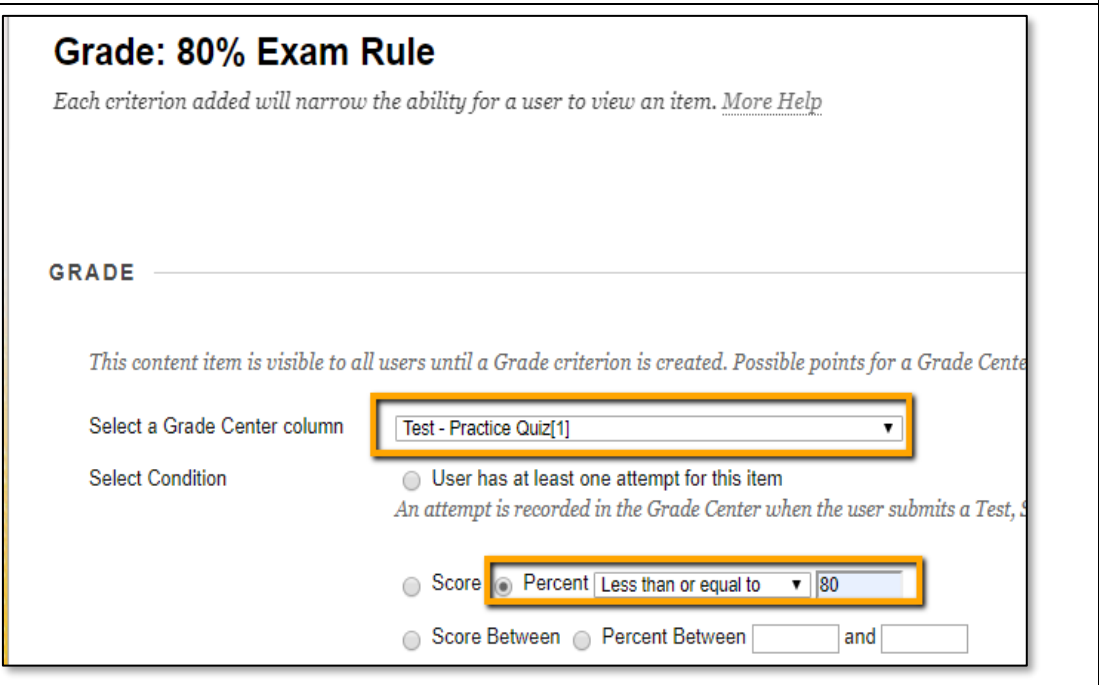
Grade: 80% Exam Rule

Each criterion added will narrow the ability for a user to view an item. More Help

GRADE

This content item is visible to all users until a Grade criterion is created. Possible points for a Grade Cente

Select a Grade Center column
Test - Practice Quiz[1]

Select Condition
User has at least one attempt for this item
An attempt is recorded in the Grade Center when the user submits a Test, S

Score
Percent
Less than or equal to
80

Score Between
Percent Between
and